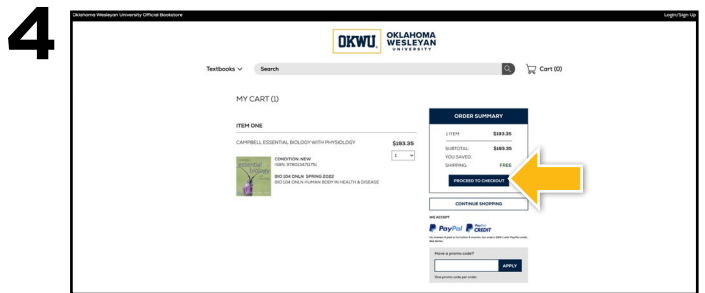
4

Oklahoma Wesleyan University Official Bookstore

Login/Sign Up

OKWU OKLAHOMA WESLEYAN UNIVERSITY

Textbooks ∨ Search

Cart (0)

MY CART (1)

ITEM ONE

CAMPBELL ESSENTIAL BIOLOGY WITH PHYSIOLOGY

$193.35

1

CONDITION: NEW
ISBN: 9780134711751

BIO 104 ONLN SPRING 2022
BIO 104 ONLN HUMAN BODY IN HEALTH & DISEASE

ORDER SUMMARY

1 ITEM $193.35

SUBTOTAL: $193.35

YOU SAVED:

SHIPPING: FREE

PROCEED TO CHECKOUT

CONTINUE SHOPPING

WE ACCEPT

PayPal PayPal CREDIT

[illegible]

Have a promo code?

APPLY

One promo code per order.